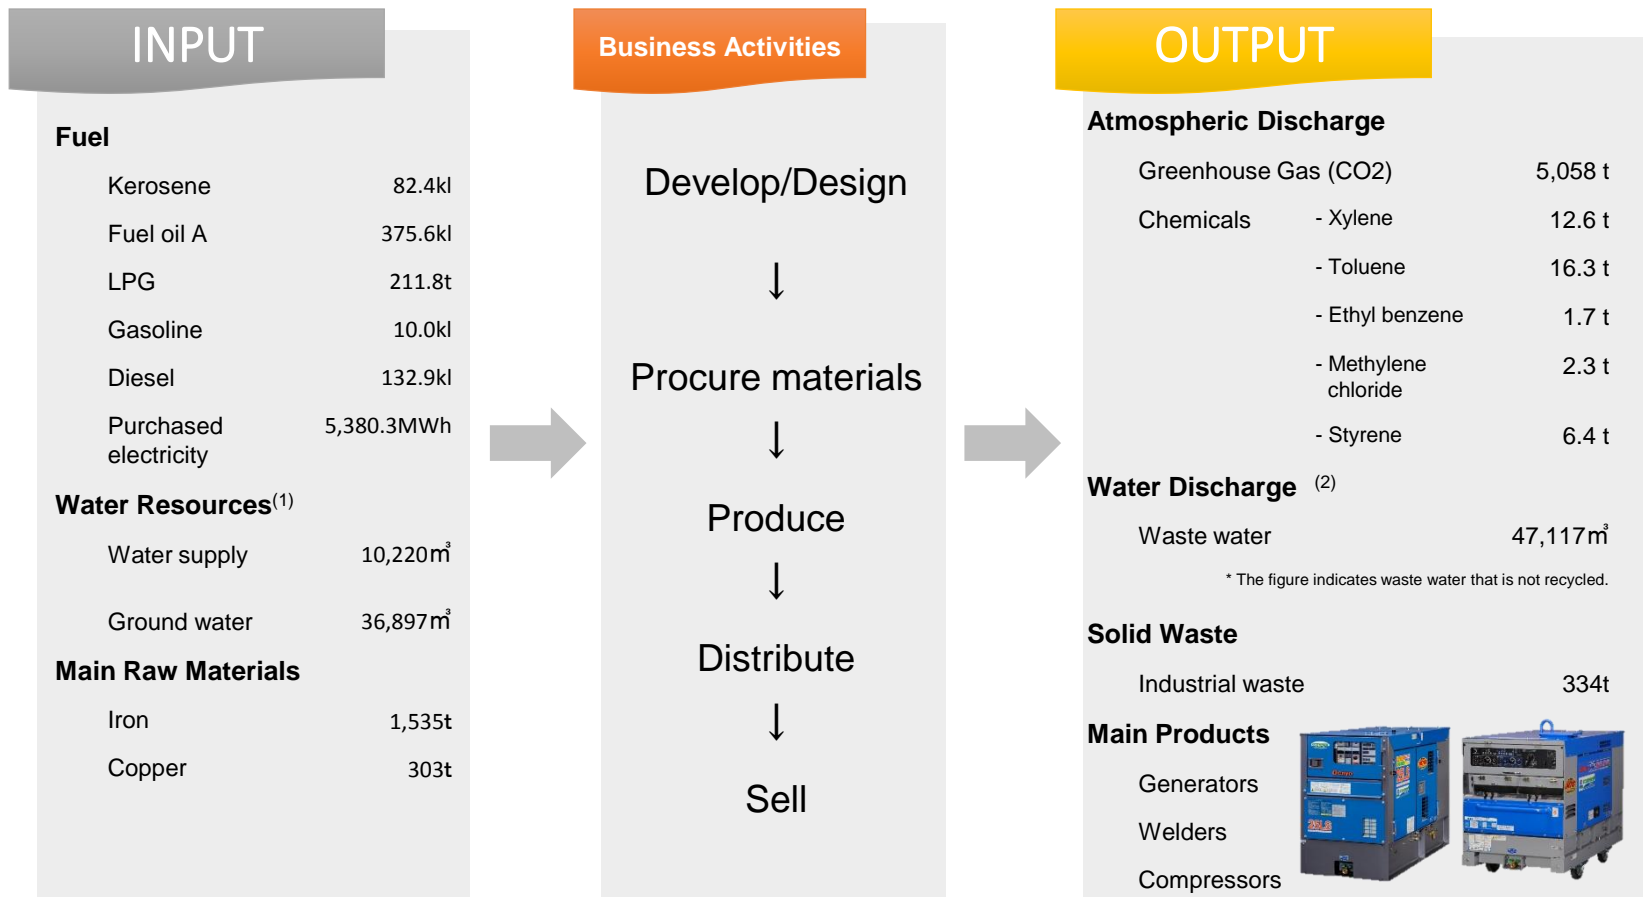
INPUT

Fuel

Kerosene 82.4kl

Fuel oil A 375.6kl

LPG 211.8t

Gasoline 10.0kl

Diesel 132.9kl

Purchased electricity 5,380.3MWh

Water Resources$^{(1)}$

Water supply 10,220㎥

Ground water 36,897㎥

Main Raw Materials

Iron 1,535t

Copper 303t

Business Activities

Develop/Design

↓

Procure materials

↓

Produce

↓

Distribute

↓

Sell

OUTPUT

Atmospheric Discharge

Greenhouse Gas (CO2) 5,058 t

Chemicals - Xylene 12.6 t

- Toluene 16.3 t

- Ethyl benzene 1.7 t

- Methylene chloride 2.3 t

- Styrene 6.4 t

Water Discharge $^{(2)}$

Waste water 47,117㎥

* The figure indicates waste water that is not recycled.

Solid Waste

Industrial waste 334t

Main Products

Generators

Welders

Compressors